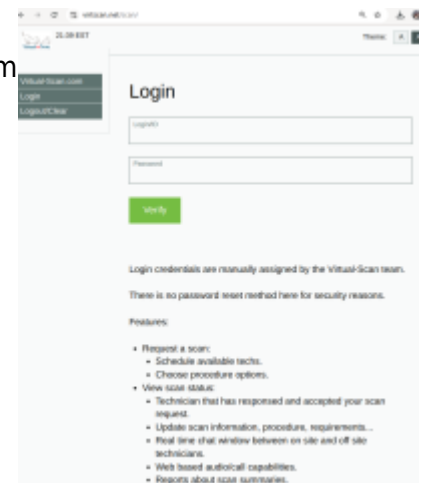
virtual-scan.net/scan/

21:39 EST

Theme: A

m

Virtual-Scan.com
Login
Logout/Clear

Login

LoginID

Password

Verify

Login credentials are manually assigned by the Virtual-Scan team.

There is no password reset method here for security reasons.

Features:

- Request a scan:
  - Schedule available techs.
  - Choose procedure options.
- View scan status:
  - Technician that has responded and accepted your scan request.
  - Update scan information, procedure, requirements...
  - Real time chat window between on site and off site technicians.
  - Web based audio/call capabilities.
  - Reports about scan summaries.